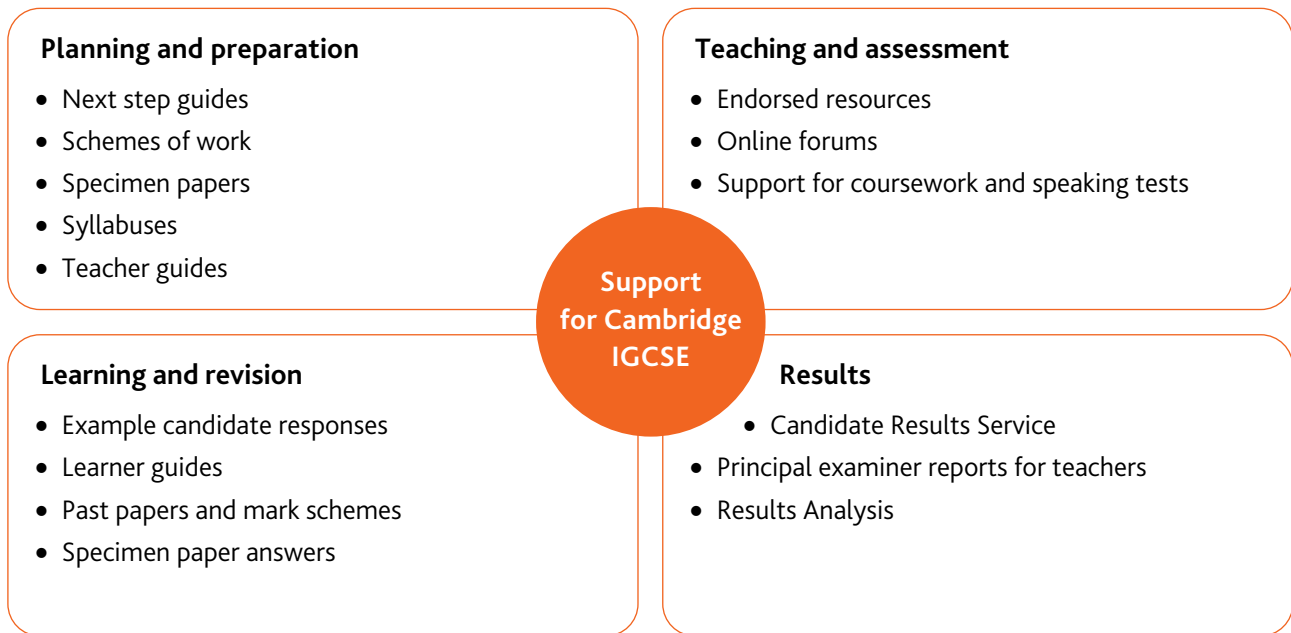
Planning and preparation

- Next step guides
- Schemes of work
- Specimen papers
- Syllabuses
- Teacher guides

Teaching and assessment

- Endorsed resources
- Online forums
- Support for coursework and speaking tests

Support for Cambridge IGCSE

Learning and revision

- Example candidate responses
- Learner guides
- Past papers and mark schemes
- Specimen paper answers

Results

- Candidate Results Service
- Principal examiner reports for teachers
- Results Analysis